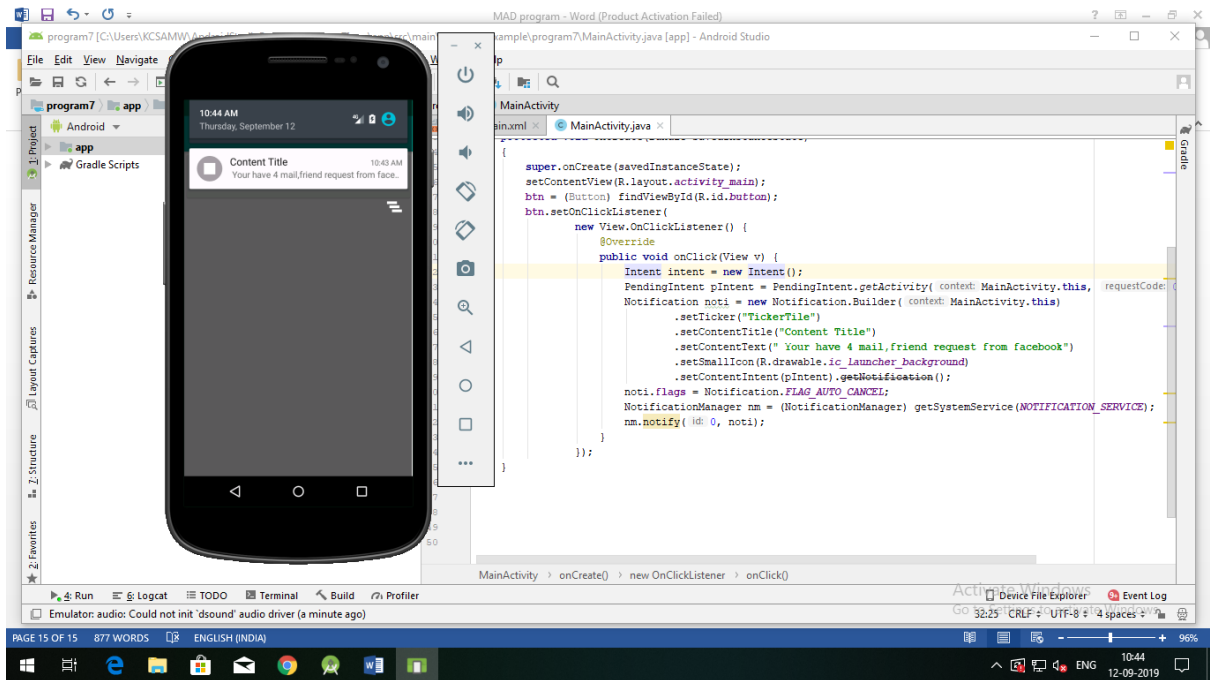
MAD program - Word (Product Activation Failed)

program7 [C:\Users\KCSAMW\AndroidSt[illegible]example\program7\MainActivity.java [app] - Android Studio

File Edit View Navigate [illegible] p

program7 app MainActivity

Android

app

Gradle Scripts

1: Project

Resource Manager

Layout Captures

Z: Structure

2: Favorites

10:44 AM
Thursday, September 12

Content Title 10:43 AM
Your have 4 mail,friend request from face..

ain.xml MainActivity.java

{
super.onCreate(savedInstanceState);
setContentView(R.layout.activity_main);
btn = (Button) findViewById(R.id.button);
btn.setOnClickListener(
new View.OnClickListener() {
@Override
public void onClick(View v) {
Intent intent = new Intent();
PendingIntent pIntent = PendingIntent.getActivity( context: MainActivity.this, requestCode:
Notification noti = new Notification.Builder( context: MainActivity.this)
.setTicker("TickerTitle")
.setContentTitle("Content Title")
.setContentText(" Your have 4 mail,friend request from facebook")
.setSmallIcon(R.drawable.ic_launcher_background)
.setContentIntent(pIntent).getNotification();
noti.flags = Notification.FLAG_AUTO_CANCEL;
NotificationManager nm = (NotificationManager) getSystemService(NOTIFICATION_SERVICE);
nm.notify( id: 0, noti);
}
});
}

49
50

MainActivity onCreate() new OnClickListener onClick()

Gradle

4: Run 6: Logcat TODO Terminal Build Profiler Device File Explorer Event Log

Emulator: audio: Could not init 'dsound' audio driver (a minute ago)

Activate Windows
Go to Settings to activate Windows.

32:25 CRLF UTF-8 4 spaces

PAGE 15 OF 15 877 WORDS ENGLISH (INDIA) 96%

ENG 10:44 12-09-2019